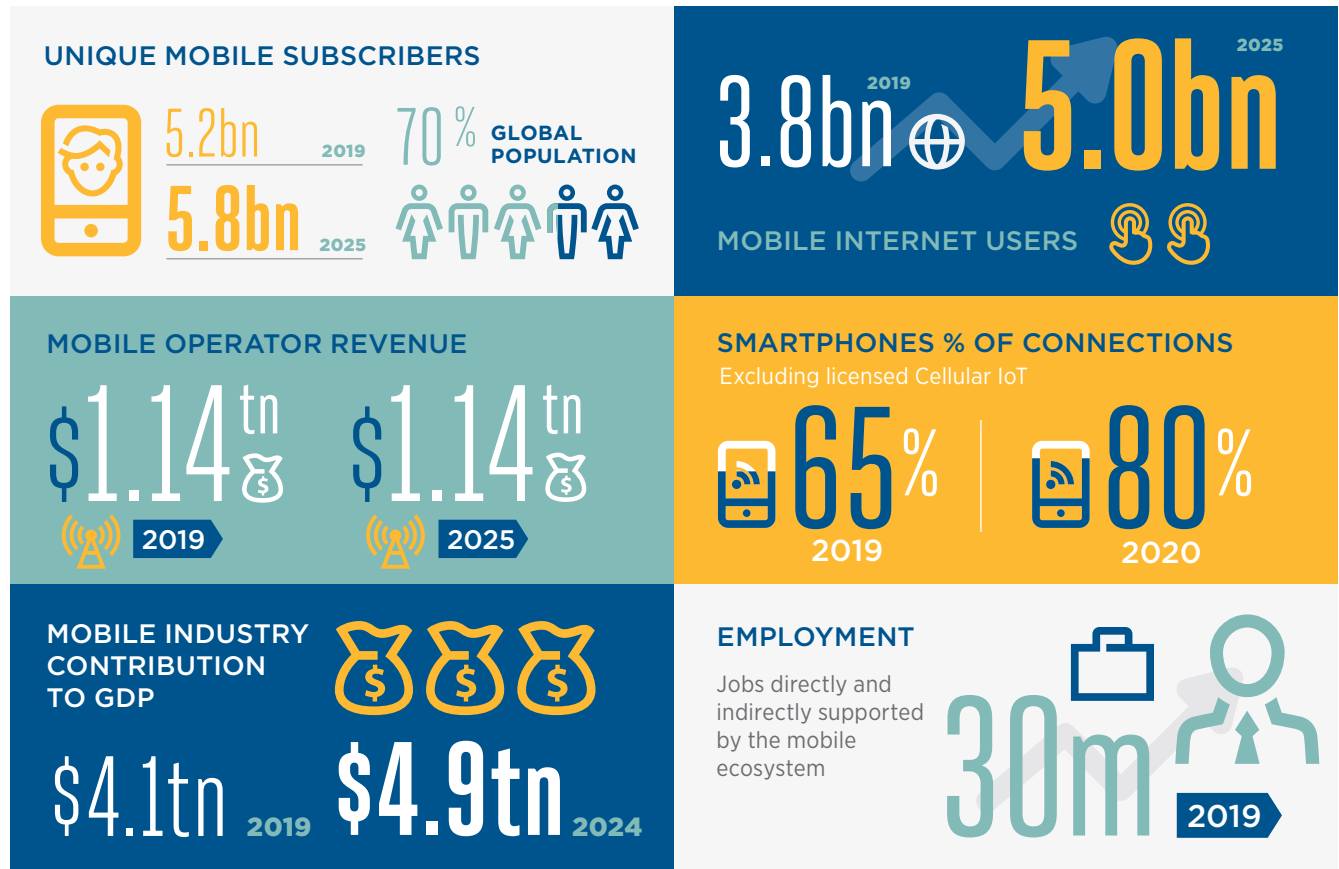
UNIQUE MOBILE SUBSCRIBERS

5.2bn 2019

5.8bn 2025

70% GLOBAL POPULATION

3.8bn 2019

5.0bn 2025

MOBILE INTERNET USERS

MOBILE OPERATOR REVENUE

$1.14tn 2019

$1.14tn 2025

SMARTPHONES % OF CONNECTIONS
Excluding licensed Cellular IoT

65% 2019

80% 2020

MOBILE INDUSTRY CONTRIBUTION TO GDP

$4.1tn 2019

$4.9tn 2024

EMPLOYMENT

Jobs directly and indirectly supported by the mobile ecosystem

30m 2019